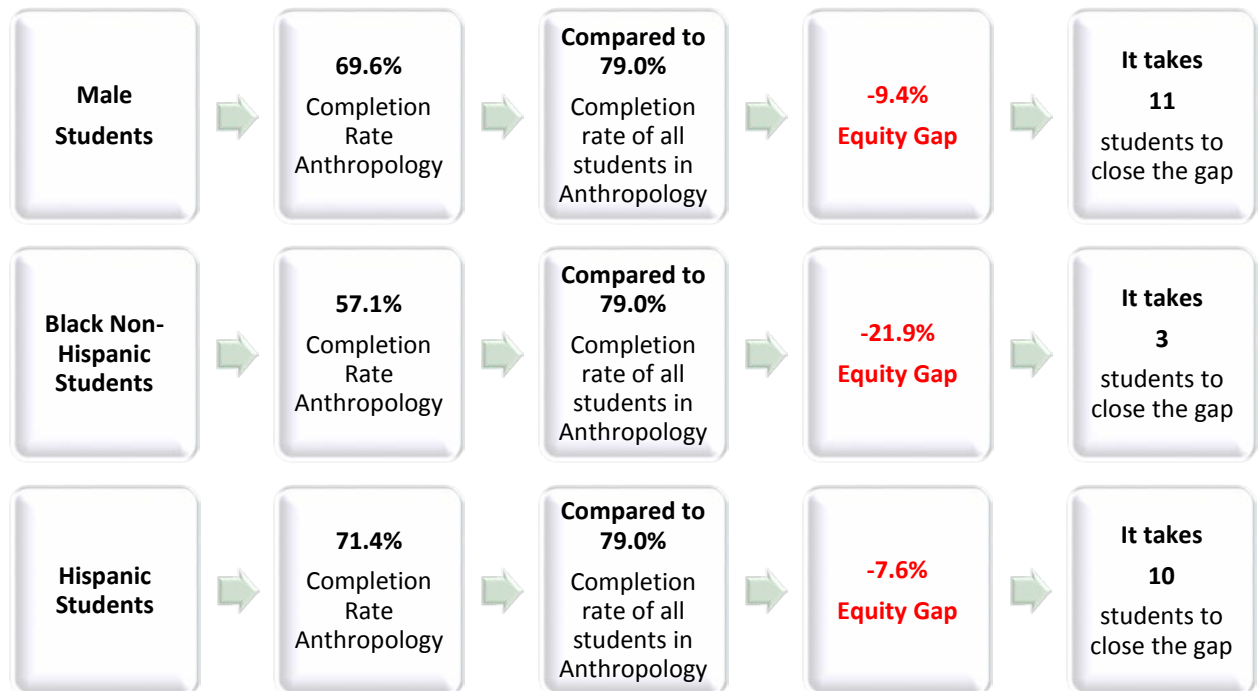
Male Students

69.6%
Completion Rate Anthropology

Compared to 79.0%
Completion rate of all students in Anthropology

-9.4%
Equity Gap

It takes
11
students to close the gap

Black Non-Hispanic Students

57.1%
Completion Rate Anthropology

Compared to 79.0%
Completion rate of all students in Anthropology

-21.9%
Equity Gap

It takes
3
students to close the gap

Hispanic Students

71.4%
Completion Rate Anthropology

Compared to 79.0%
Completion rate of all students in Anthropology

-7.6%
Equity Gap

It takes
10
students to close the gap